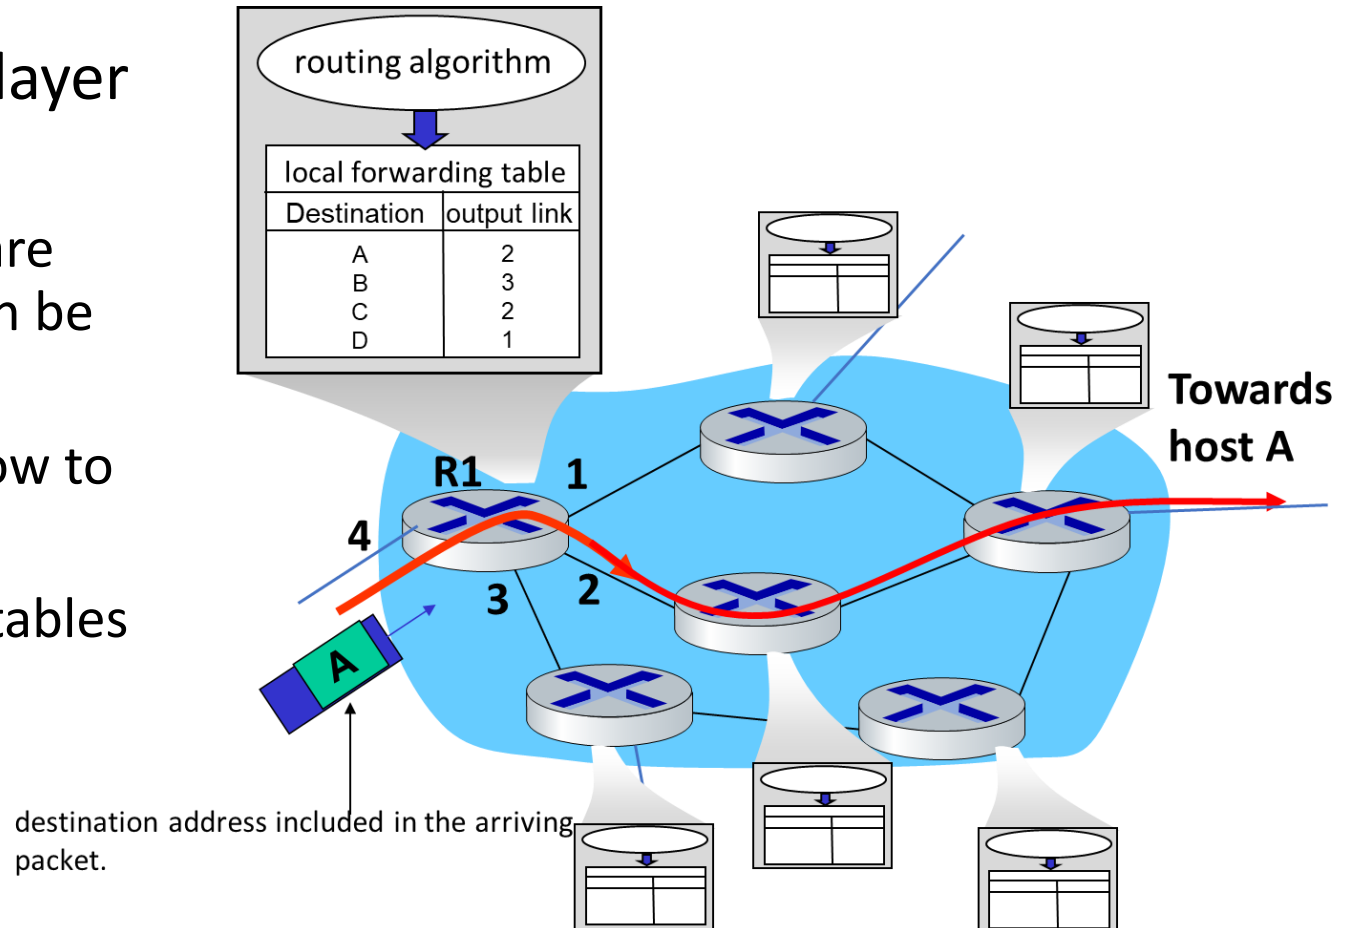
layer

re
n be

ow to

tables

routing algorithm

local forwarding table

| Destination | output link |
|---|---|
| A | 2 |
| B | 3 |
| C | 2 |
| D | 1 |

R1

1

4

3

2

Towards host A

A

destination address included in the arriving packet.